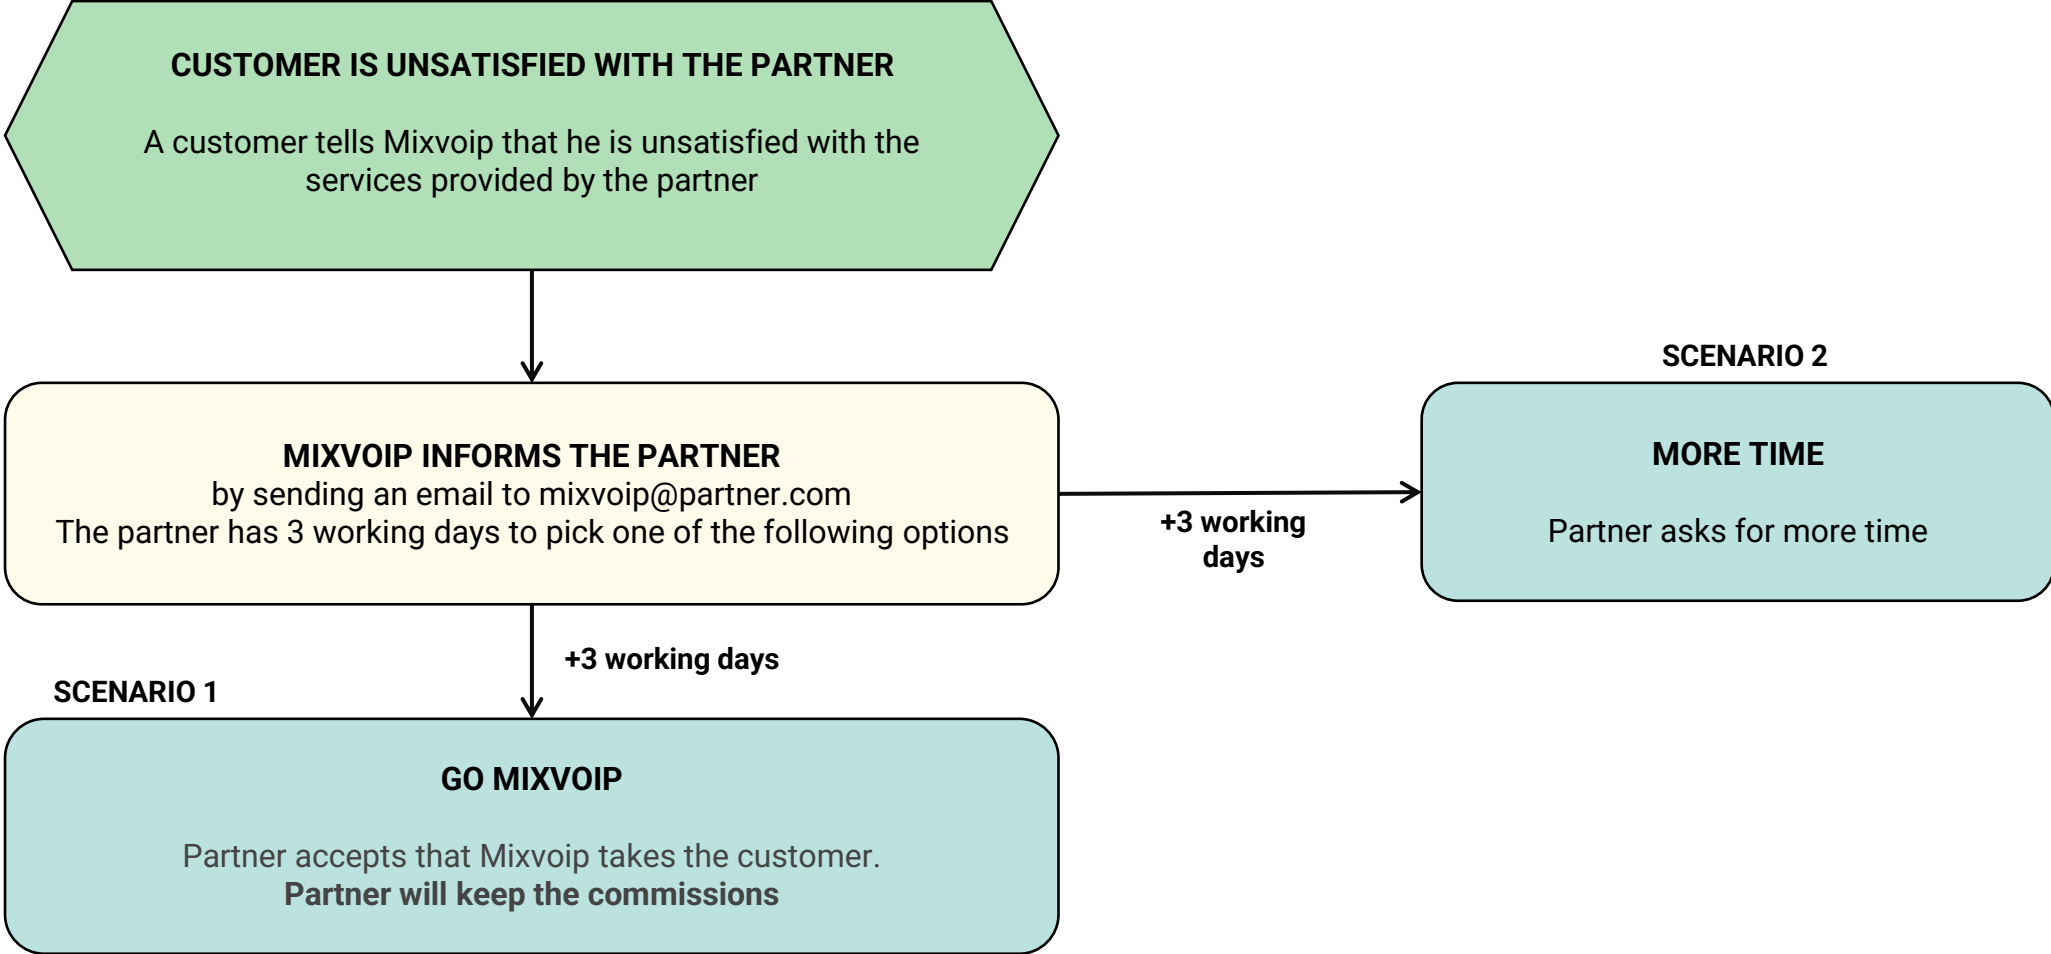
CUSTOMER IS UNSATISFIED WITH THE PARTNER

A customer tells Mixvoip that he is unsatisfied with the services provided by the partner

MIXVOIP INFORMS THE PARTNER
by sending an email to mixvoip@partner.com
The partner has 3 working days to pick one of the following options

+3 working days

SCENARIO 2

MORE TIME

Partner asks for more time

+3 working days

SCENARIO 1

GO MIXVOIP

Partner accepts that Mixvoip takes the customer.
Partner will keep the commissions